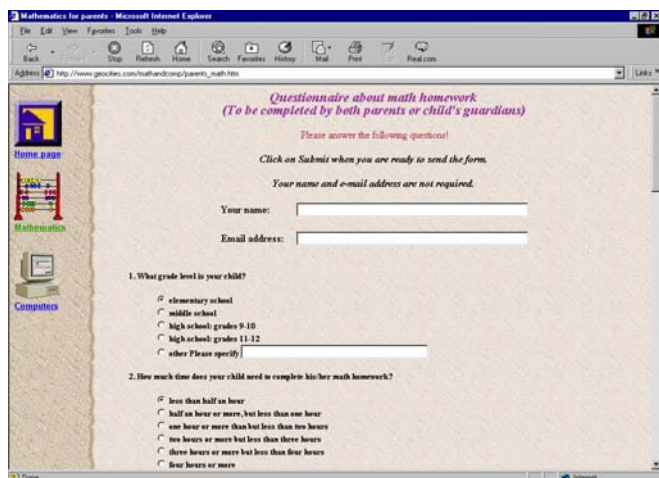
Mathematics for parents - Microsoft Internet Explorer

File Edit View Favorites Tools Help

Back Forward Stop Refresh Home Search Favorites History Mail Print Edit Real.com

Address http://www.geocities.com/mathandcomp/parents_math.htm

Links

Home page

Mathematics

Computers

Questionnaire about math homework
(To be completed by both parents or child's guardians)

Please answer the following questions!

Click on Submit when you are ready to send the form.

Your name and e-mail address are not required.

Your name:

Email address:

1. What grade level is your child?

elementary school
middle school
high school: grades 9-10
high school: grades 11-12
other Please specify

2. How much time does your child need to complete his/her math homework?

less than half an hour
half an hour or more, but less than one hour
one hour or more than but less than two hours
two hours or more but less than three hours
three hours or more but less than four hours
four hours or more

Done

Internet